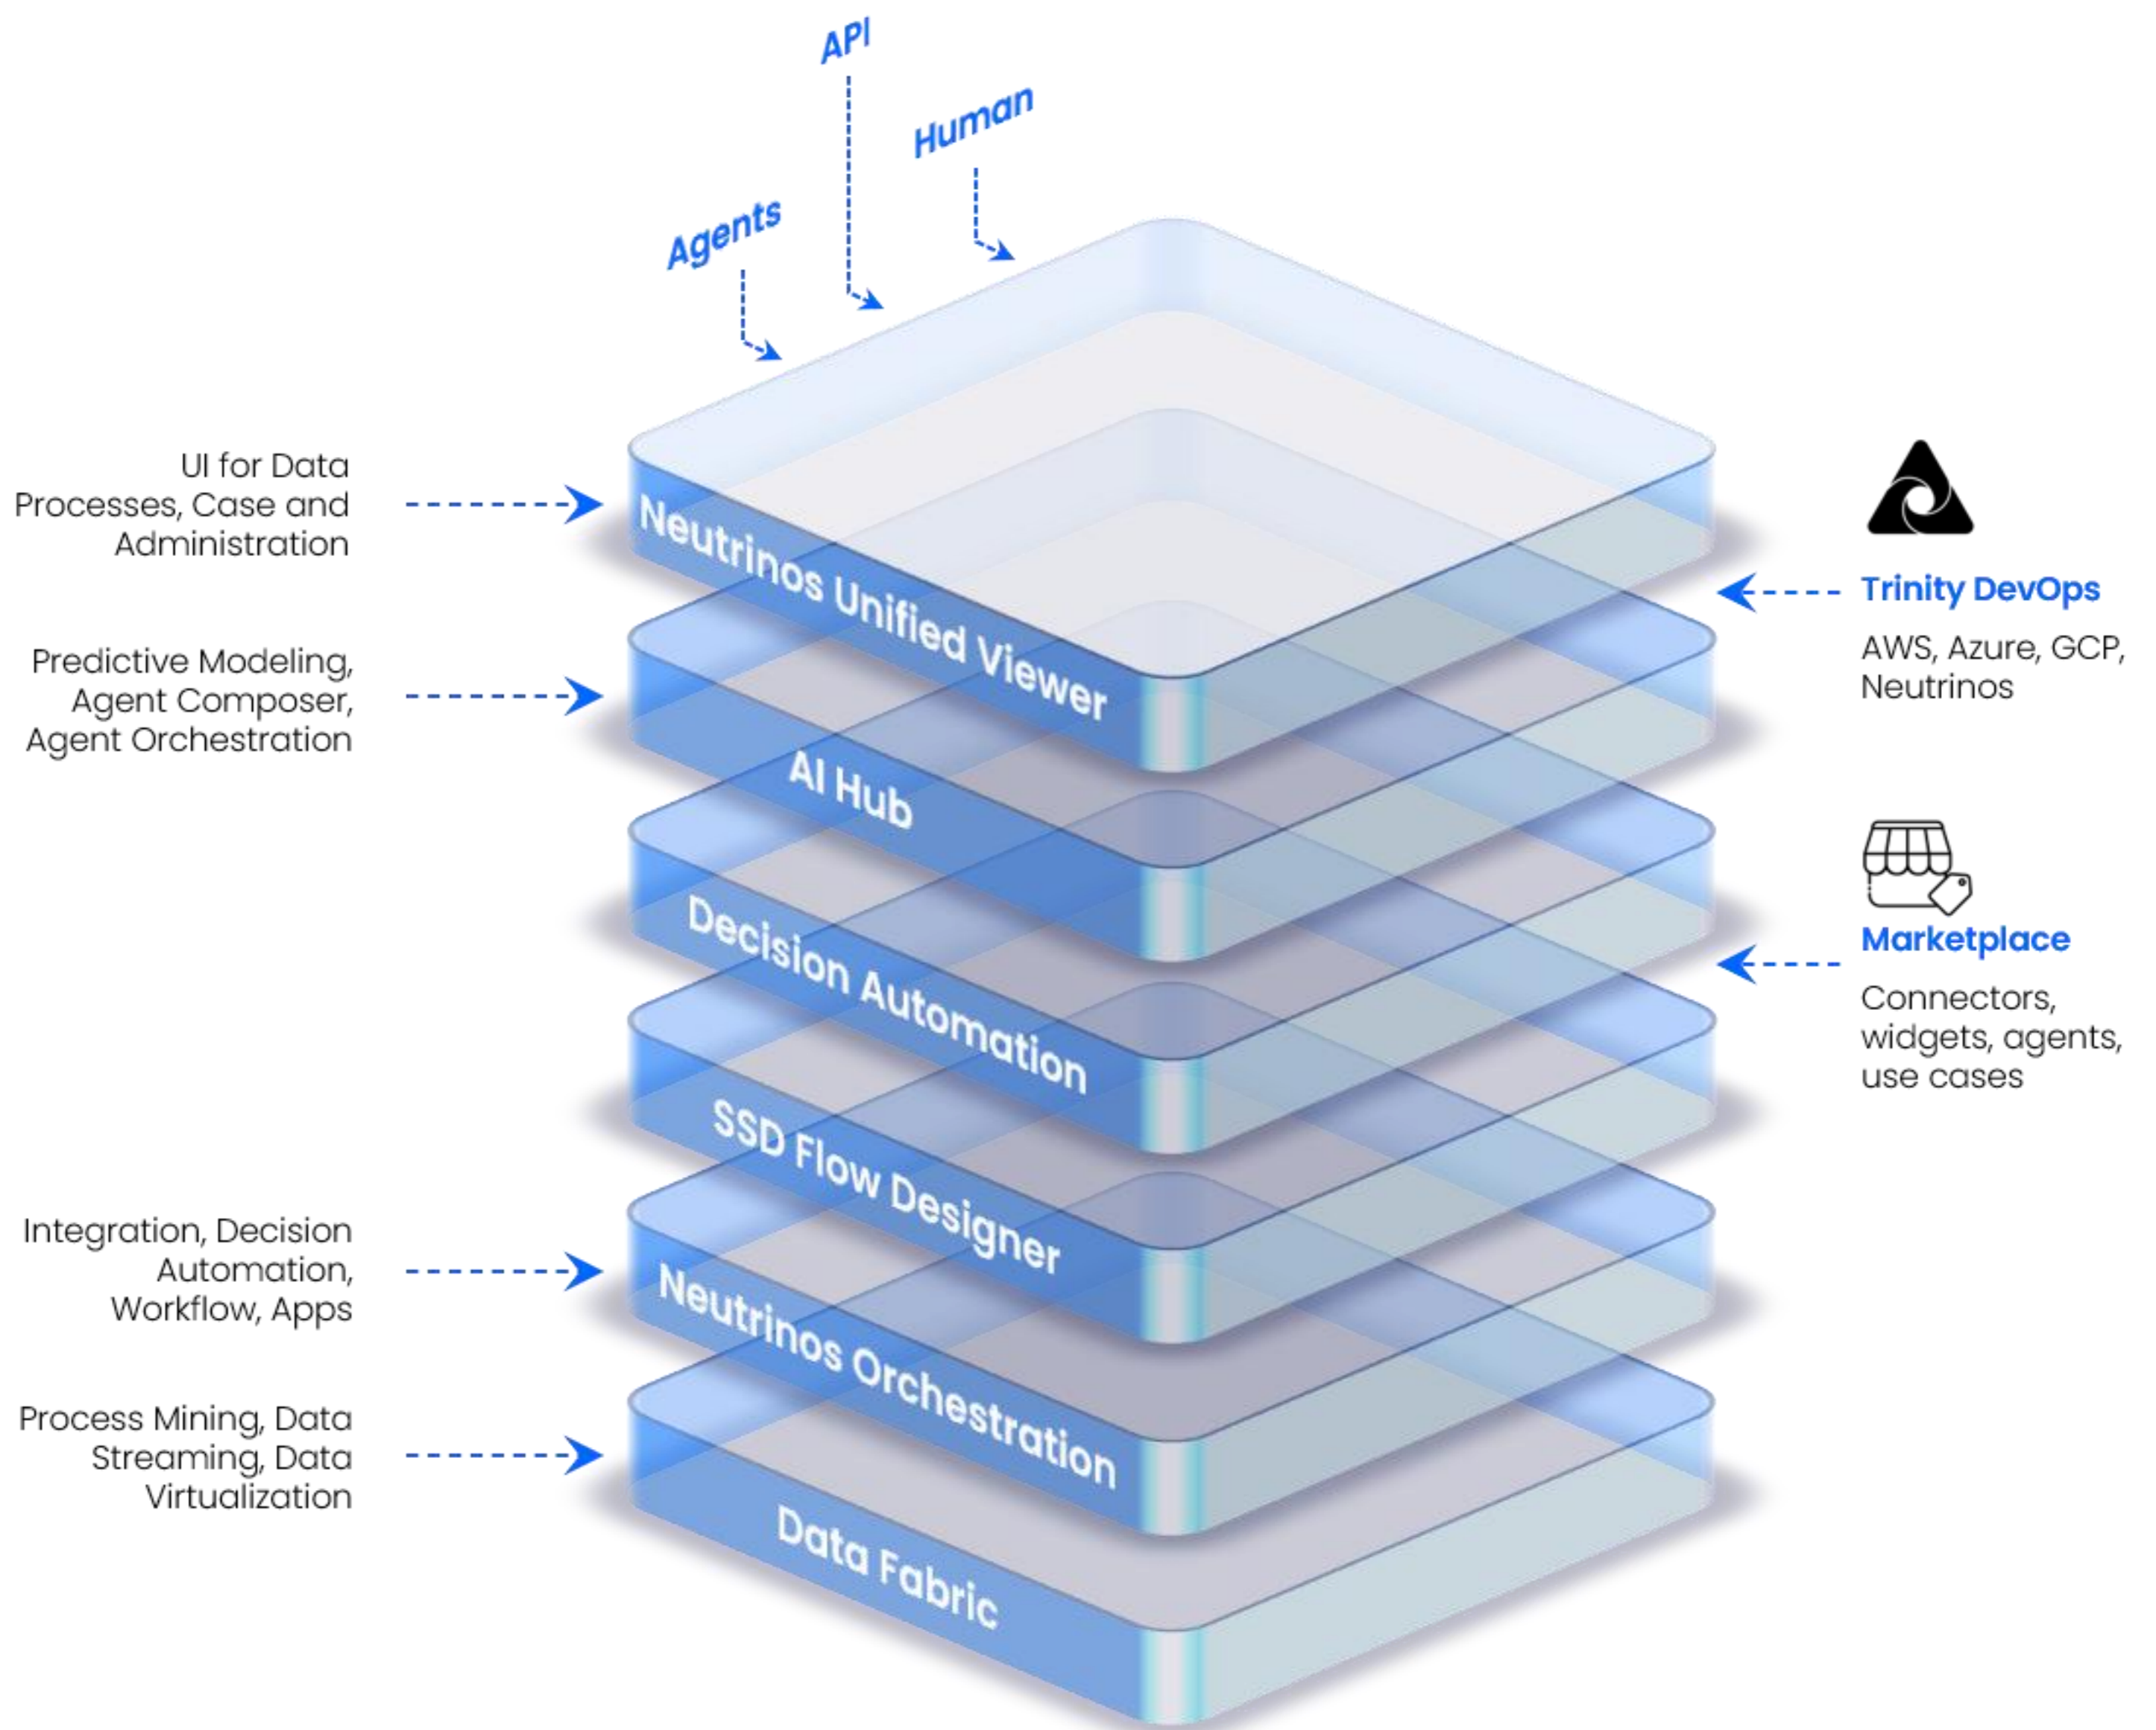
API

Human

Agents

UI for Data Processes, Case and Administration

Neutrinos Unified Viewer

Trinity DevOps

AWS, Azure, GCP, Neutrinos

Predictive Modeling, Agent Composer, Agent Orchestration

AI Hub

Decision Automation

Marketplace

Connectors, widgets, agents, use cases

SSD Flow Designer

Integration, Decision Automation, Workflow, Apps

Neutrinos Orchestration

Process Mining, Data Streaming, Data Virtualization

Data Fabric